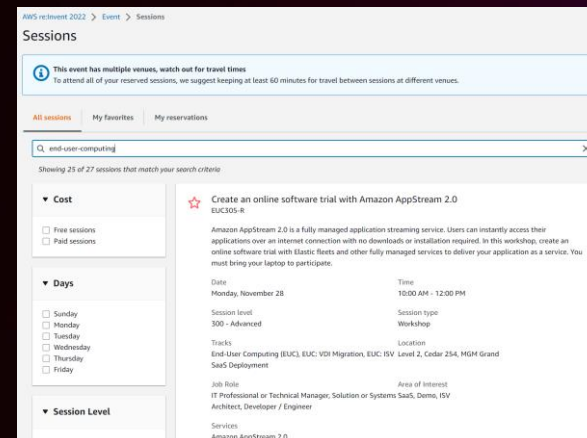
AWS re:Invent 2022 > Event > Sessions

Sessions

This event has multiple venues, watch out for travel times
To attend all of your reserved sessions, we suggest keeping at least 60 minutes for travel between sessions at different venues.

All sessions | My favorites | My reservations

end-user-computing

Showing 25 of 27 sessions that match your search criteria

▾ Cost

Free sessions
Paid sessions

▾ Days

Sunday
Monday
Tuesday
Wednesday
Thursday
Friday

▾ Session Level

Create an online software trial with Amazon AppStream 2.0
EUC305-R

Amazon AppStream 2.0 is a fully managed application streaming service. Users can instantly access their applications over an internet connection with no downloads or installation required. In this workshop, create an online software trial with Elastic fleets and other fully managed services to deliver your application as a service. You must bring your laptop to participate.

Date
Monday, November 28

Time
10:00 AM - 12:00 PM

Session level
300 - Advanced

Session type
Workshop

Tracks
End-User Computing (EUC), EUC: VDI Migration, EUC: ISV SaaS Deployment

Location
Level 2, Cedar 254, MGM Grand

Job Role
IT Professional or Technical Manager, Solution or Systems Architect, Developer / Engineer

Area of Interest
SaaS, Demo, ISV

Services
Amazon AppStream 2.0